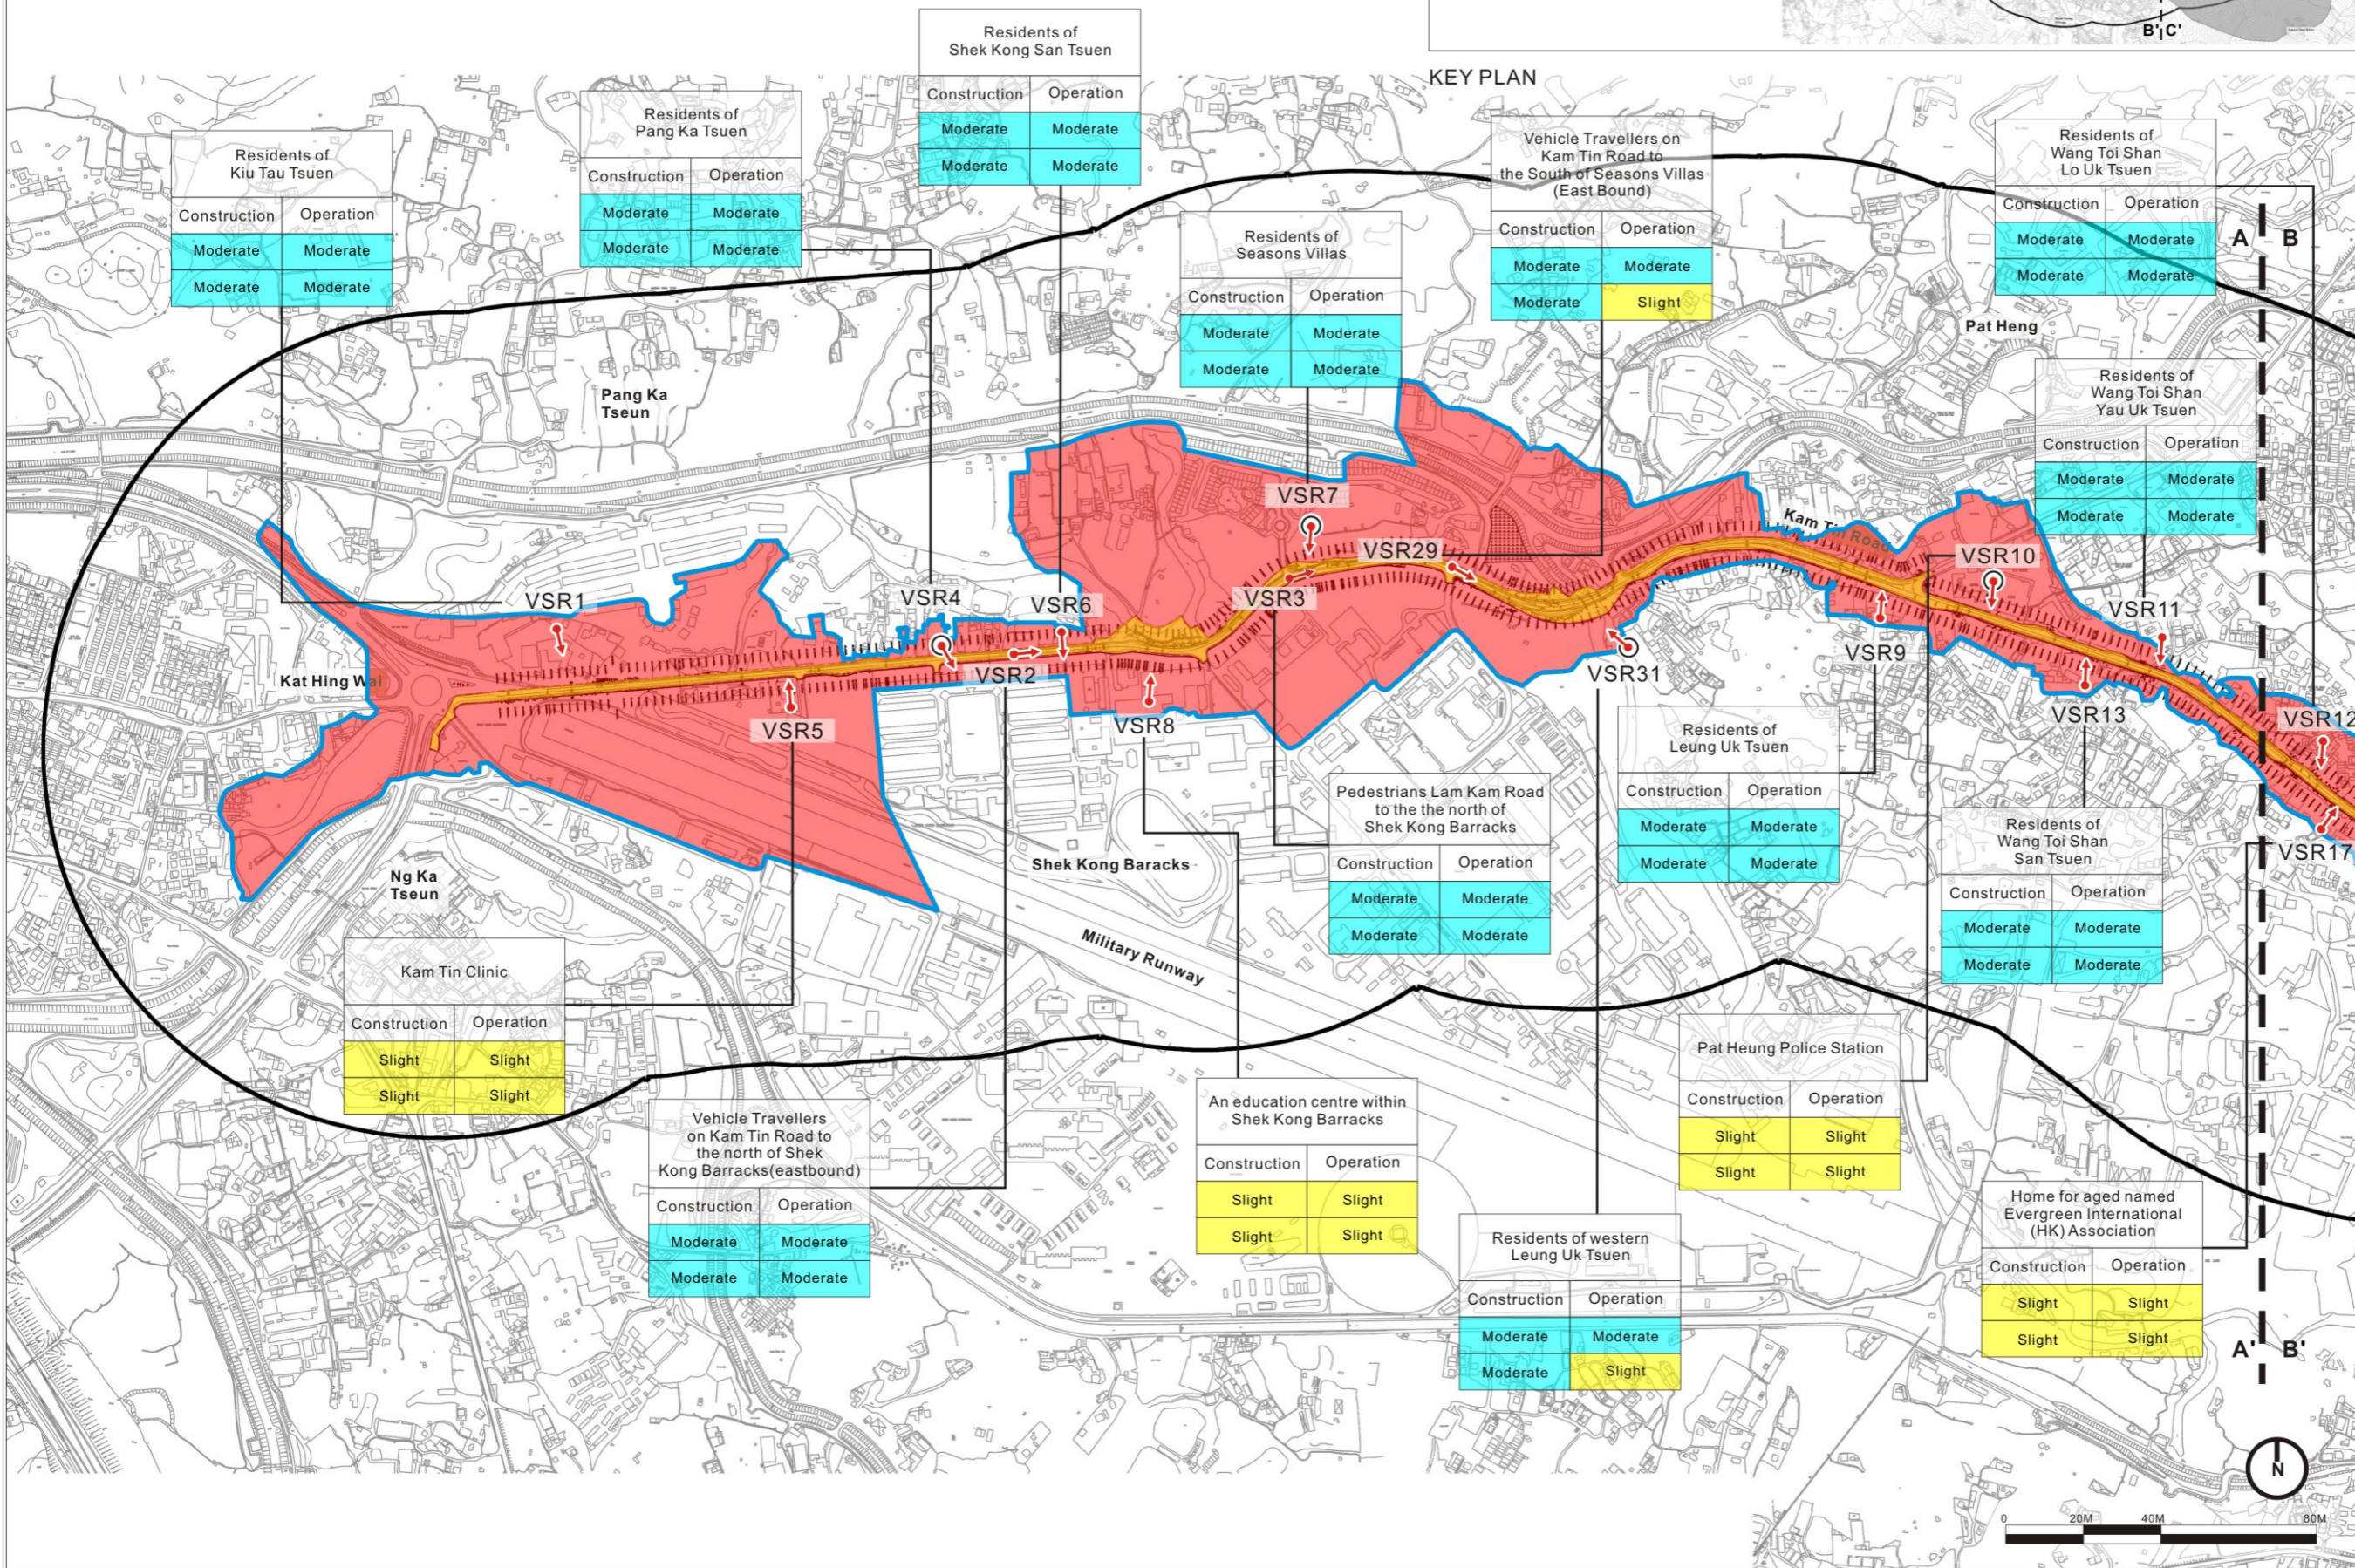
B' C'

KEY PLAN

Residents of
Shek Kong San Tsuen

| Construction | Operation |
|---|---|
| Moderate | Moderate |
| Moderate | Moderate |

Residents of
Pang Ka Tsuen

| Construction | Operation |
|---|---|
| Moderate | Moderate |
| Moderate | Moderate |

Residents of
Kiu Tau Tsuen

| Construction | Operation |
|---|---|
| Moderate | Moderate |
| Moderate | Moderate |

Vehicle Travellers on
Kam Tin Road to
the South of Seasons Villas
(East Bound)

| Construction | Operation |
|---|---|
| Moderate | Moderate |
| Moderate | Slight |

Residents of
Seasons Villas

| Construction | Operation |
|---|---|
| Moderate | Moderate |
| Moderate | Moderate |

Residents of
Wang Toi Shan
Lo Uk Tsuen

| Construction | Operation |
|---|---|
| Moderate | Moderate |
| Moderate | Moderate |

A B

Pat Heng

Residents of
Wang Toi Shan
Yau Uk Tsuen

| Construction | Operation |
|---|---|
| Moderate | Moderate |
| Moderate | Moderate |

Pang Ka Tseun

VSR7 VSR29 Kam Tin Road VSR10 VSR11 VSR1 VSR4 VSR6 VSR3 VSR9 VSR31 VSR2 VSR5 VSR8 VSR13 VSR12 VSR17

Kat Hing Wai

Ng Ka Tseun

Shek Kong Baracks

Military Runway

Residents of
Leung Uk Tsuen

| Construction | Operation |
|---|---|
| Moderate | Moderate |
| Moderate | Moderate |

Pedestrians Lam Kam Road
to the the north of
Shek Kong Barracks

| Construction | Operation |
|---|---|
| Moderate | Moderate |
| Moderate | Moderate |

Residents of
Wang Toi Shan
San Tsuen

| Construction | Operation |
|---|---|
| Moderate | Moderate |
| Moderate | Moderate |

Kam Tin Clinic

| Construction | Operation |
|---|---|
| Slight | Slight |
| Slight | Slight |

Pat Heung Police Station

| Construction | Operation |
|---|---|
| Slight | Slight |
| Slight | Slight |

An education centre within
Shek Kong Barracks

| Construction | Operation |
|---|---|
| Slight | Slight |
| Slight | Slight |

Vehicle Travellers
on Kam Tin Road to
the north of Shek
Kong Barracks(eastbound)

| Construction | Operation |
|---|---|
| Moderate | Moderate |
| Moderate | Moderate |

Home for aged named
Evergreen International
(HK) Association

| Construction | Operation |
|---|---|
| Slight | Slight |
| Slight | Slight |

Residents of western
Leung Uk Tsuen

| Construction | Operation |
|---|---|
| Moderate | Moderate |
| Moderate | Slight |

A' B'

N

0 20M 40M 80M